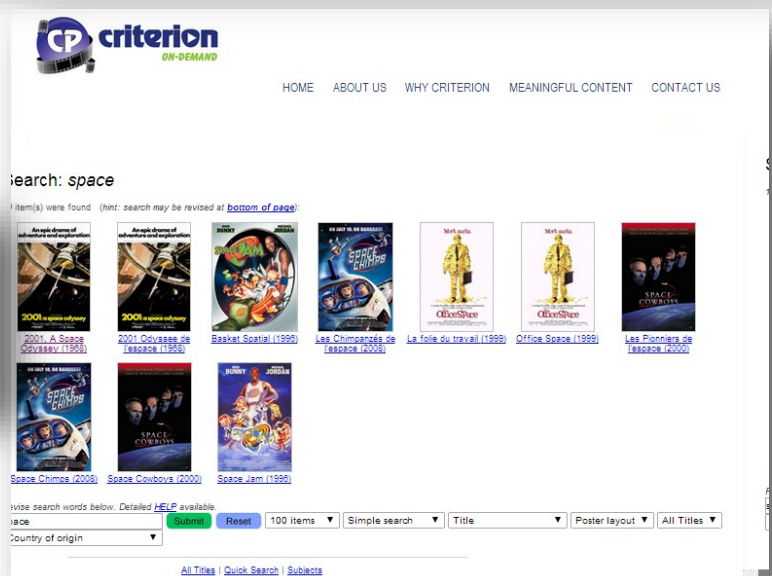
CP criterion ON-DEMAND

HOME ABOUT US WHY CRITERION MEANINGFUL CONTENT CONTACT US

earch: space

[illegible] item(s) were found (hint: search may be revised at bottom of page):

2001, A Space Odyssey (1968)
2001 Odyssee de l'espace (1968)
Basket Spatial (1996)
Les Chimpanzés de l'espace (2008)
La folie du travail (1999)
Office Space (1999)
Les Pionniers de l'espace (2000)
Space Chimps (2008)
Space Cowboys (2000)
Space Jam (1996)

evise search words below. Detailed HELP available.

pace
Submit
Reset
100 items
Simple search
Title
Poster layout
All Titles
Country of origin

All Titles | Quick Search | Subjects